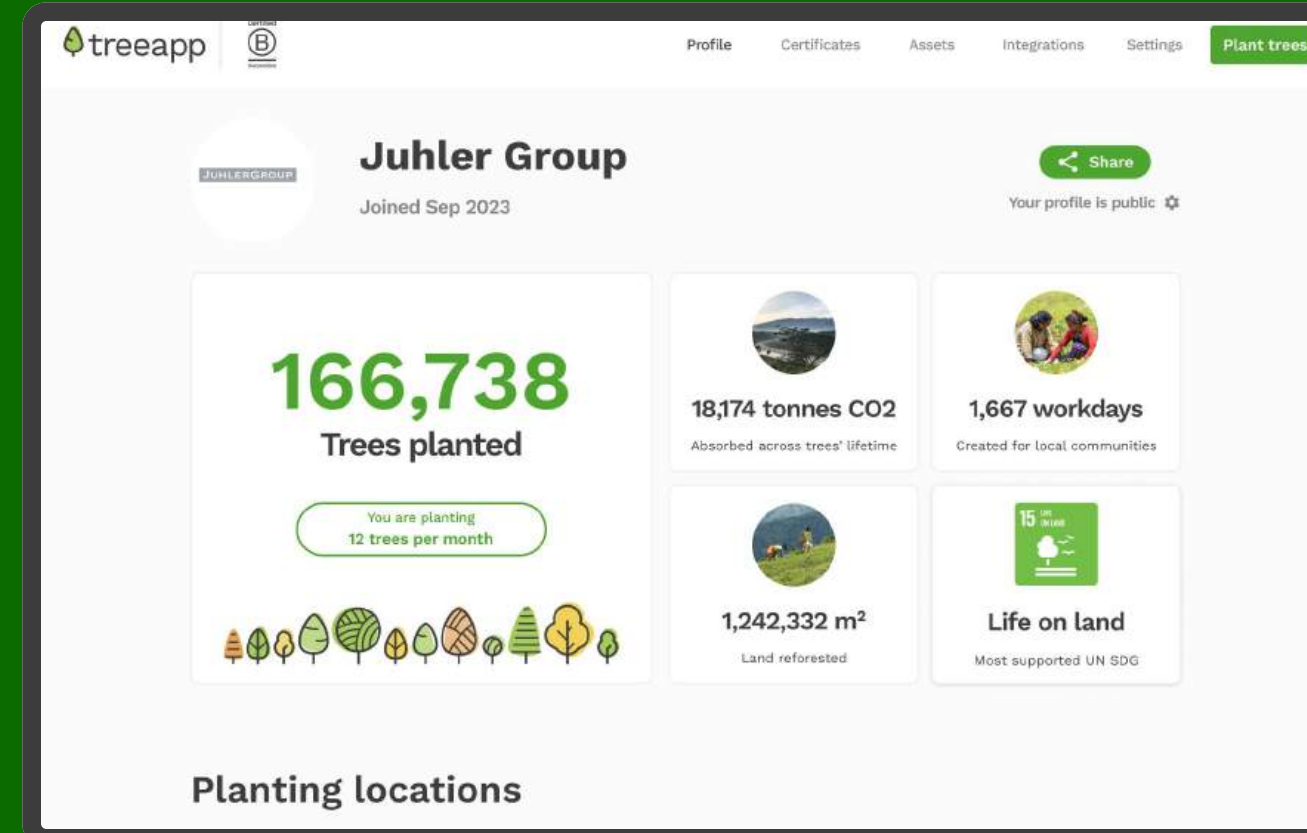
treeapp

Certified B Corporation

Profile Certificates Assets Integrations Settings Plant trees

JUHLERGROUP

Juhler Group

Joined Sep 2023

Share

Your profile is public

166,738

Trees planted

You are planting 12 trees per month

18,174 tonnes CO2

Absorbed across trees' lifetime

1,667 workdays

Created for local communities

1,242,332 m²

Land reforested

15 LIFE ON LAND

Life on land

Most supported UN SDG

Planting locations